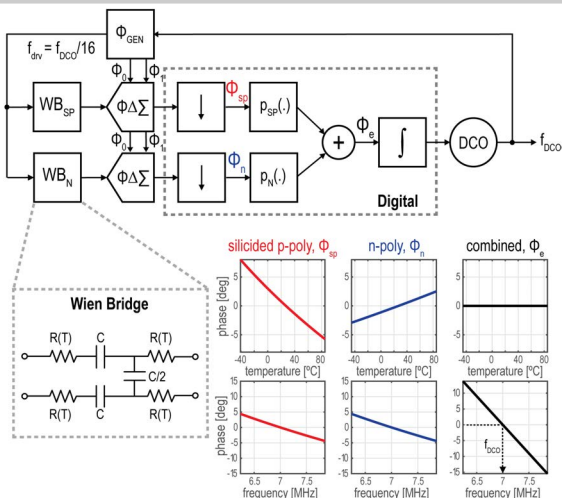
$\Phi_{GEN}$

$f_{drv} = f_{DCO}/16$

$\Phi_0$ $\Phi_1$

$WB_{SP}$

$\Phi\Delta\Sigma$

$\Phi_{sp}$

$p_{SP}(.)$

$\Phi_0$ $\Phi_1$

$WB_N$

$\Phi\Delta\Sigma$

$\Phi_n$

$p_N(.)$

+

$\Phi_e$

$\int$

DCO

$f_{DCO}$

Digital

Wien Bridge

R(T) C R(T)

C/2

R(T) C R(T)

silicided p-poly, $\Phi_{sp}$

n-poly, $\Phi_n$

combined, $\Phi_e$

phase [deg]

5
0
-5

-40 0 40 80

temperature [°C]

-40 0 40 80

temperature [°C]

-40 0 40 80

temperature [°C]

phase [deg]

15
10
5
0
-5
-10
-15

6.5 7 7.5

frequency [MHz]

6.5 7 7.5

frequency [MHz]

6.5 7 7.5

frequency [MHz]

$f_{DCO}$